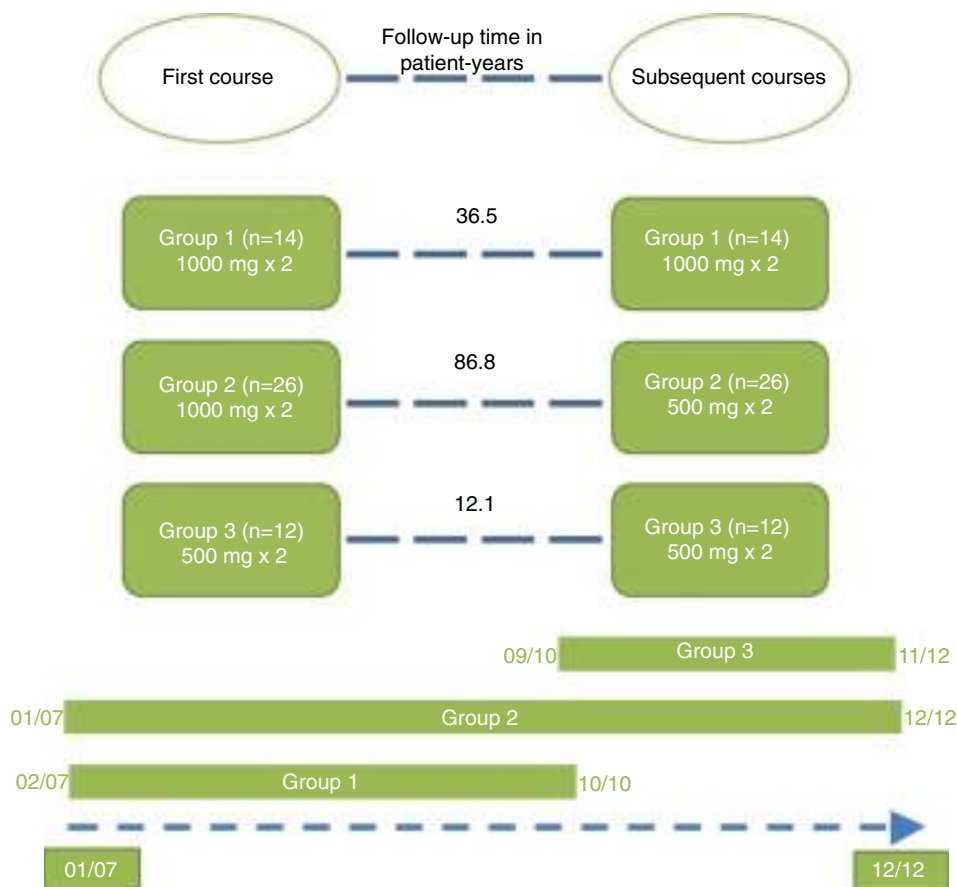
First course

Follow-up time in patient-years

Subsequent courses

Group 1 (n=14)
1000 mg x 2

36.5

Group 1 (n=14)
1000 mg x 2

Group 2 (n=26)
1000 mg x 2

86.8

Group 2 (n=26)
500 mg x 2

Group 3 (n=12)
500 mg x 2

12.1

Group 3 (n=12)
500 mg x 2

09/10 Group 3 11/12

01/07 Group 2 12/12

02/07 Group 1 10/10

01/07

12/12